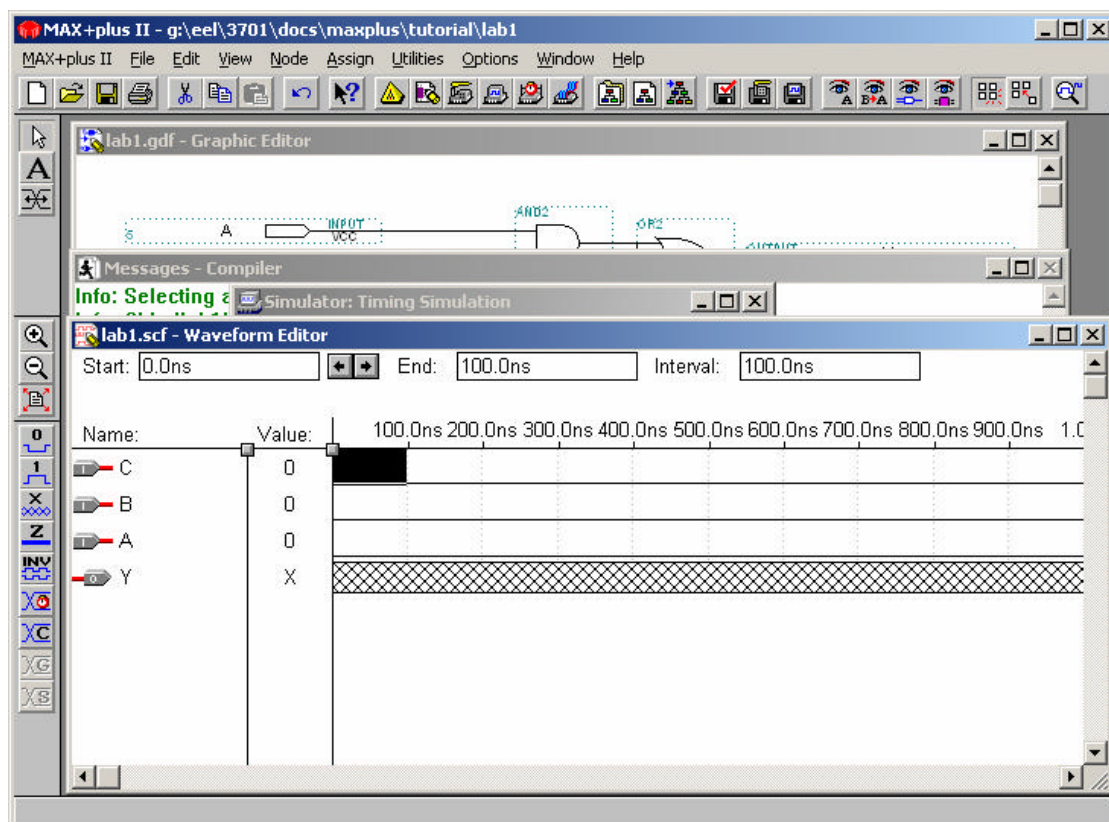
MAX+plus II - g:\eel\3701\docs\maxplus\tutorial\lab1

MAX+plus II File Edit View Node Assign Utilities Options Window Help

lab1.gdf - Graphic Editor

A INPUT VCC

AND2

OR2

Messages - Compiler

Info: Selecting a

Simulator: Timing Simulation

lab1.scf - Waveform Editor

Start: 0.0ns

End: 100.0ns

Interval: 100.0ns

Name: Value: 100.0ns 200.0ns 300.0ns 400.0ns 500.0ns 600.0ns 700.0ns 800.0ns 900.0ns 1.0

C 0

B 0

A 0

Y X

0

1

X

Z

INV